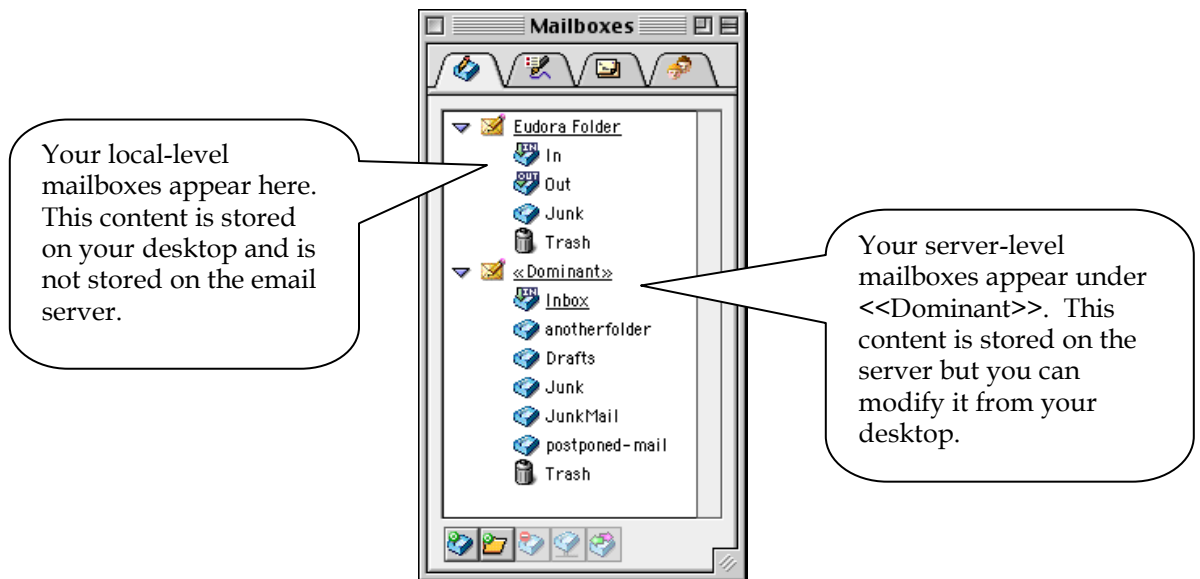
Mailboxes

Your local-level mailboxes appear here. This content is stored on your desktop and is not stored on the email server.

Eudora Folder
In
Out
Junk
Trash
«Dominant»
Inbox
anotherfolder
Drafts
Junk
JunkMail
postponed-mail
Trash

Your server-level mailboxes appear under <<Dominant>>. This content is stored on the server but you can modify it from your desktop.